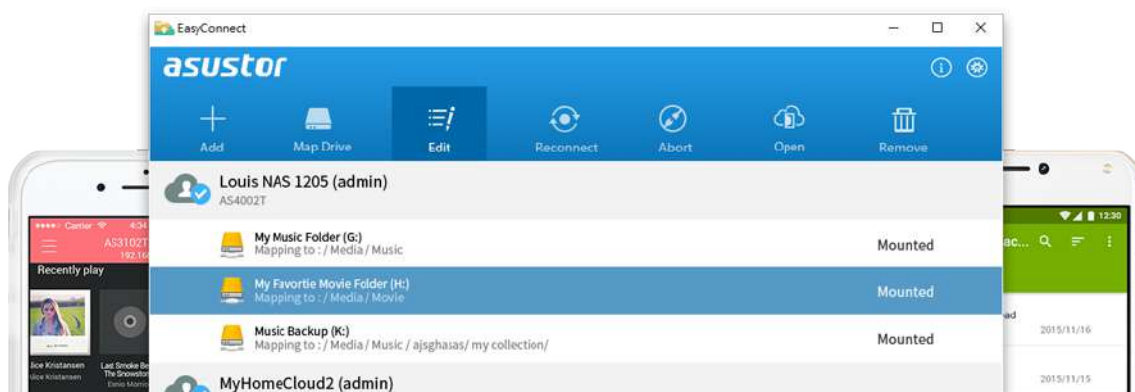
EasyConnect

asustor

Add

Map Drive

Edit

Reconnect

Abort

Open

Remove

Louis NAS 1205 (admin)
AS4002T

My Music Folder (G:)
Mapping to : / Media / Music

Mounted

My Favortie Movie Folder (H:)
Mapping to : / Media / Movie

Mounted

Music Backup (K:)
Mapping to : / Media / Music / ajsghasas/ my collection/

Mounted

MyHomeCloud2 (admin)

Carrier 4:34
AS3102T
192.16
Recently play
lice Kristansen
lice Kristansen
Last Smoke Be
The Snowstor
Ennio Morric

12:30
ac...
ad
2015/11/16
2015/11/15